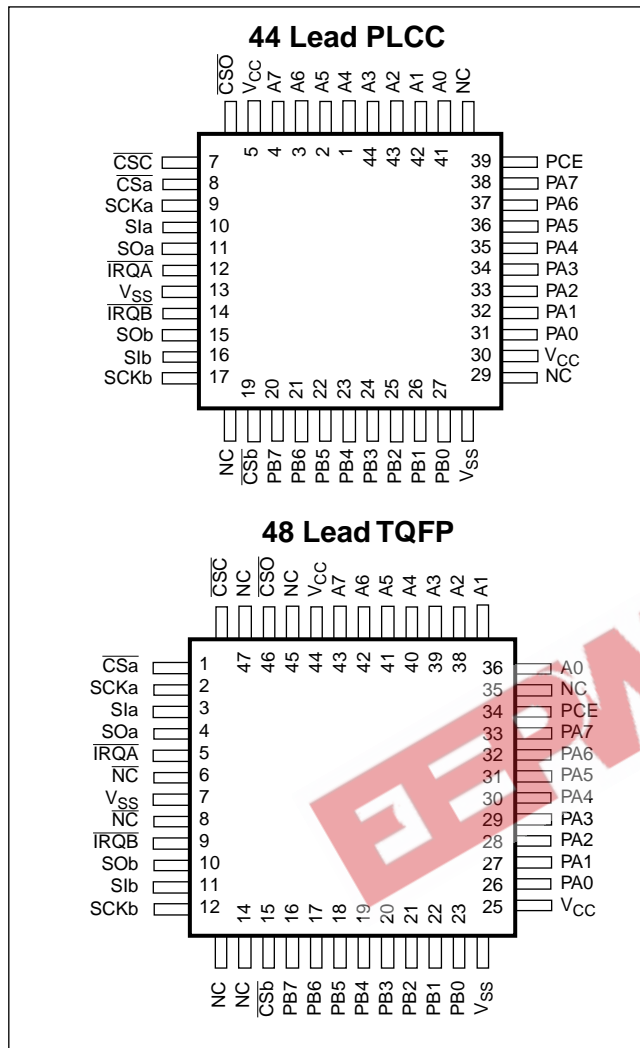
44 Lead PLCC

$\overline{CSO}$ $V_{CC}$ A7 A6 A5 A4 A3 A2 A1 A0 NC

5 4 3 2 1 44 43 42 41

$\overline{CSC}$ 7
$\overline{CSa}$ 8
SCKa 9
SIa 10
SOa 11
$\overline{IRQA}$ 12
$V_{SS}$ 13
$\overline{IRQB}$ 14
SOb 15
SIb 16
SCKb 17

39 PCE
38 PA7
37 PA6
36 PA5
35 PA4
34 PA3
33 PA2
32 PA1
31 PA0
30 $V_{CC}$
29 NC

19 20 21 22 23 24 25 26 27

NC $\overline{CSb}$ PB7 PB6 PB5 PB4 PB3 PB2 PB1 PB0 $V_{SS}$

48 Lead TQFP

$\overline{CSC}$ NC $\overline{CSO}$ NC $V_{CC}$ A7 A6 A5 A4 A3 A2 A1

47 46 45 44 43 42 41 40 39 38

$\overline{CSa}$ 1
SCKa 2
SIa 3
SOa 4
$\overline{IRQA}$ 5
$\overline{NC}$ 6
$V_{SS}$ 7
$\overline{NC}$ 8
$\overline{IRQB}$ 9
SOb 10
SIb 11
SCKb 12

36 A0
35 NC
34 PCE
33 PA7
32 PA6
31 PA5
30 PA4
29 PA3
28 PA2
27 PA1
26 PA0
25 $V_{CC}$

14 15 16 17 18 19 20 21 22 23

NC NC $\overline{CSb}$ PB7 PB6 PB5 PB4 PB3 PB2 PB1 PB0 $V_{SS}$